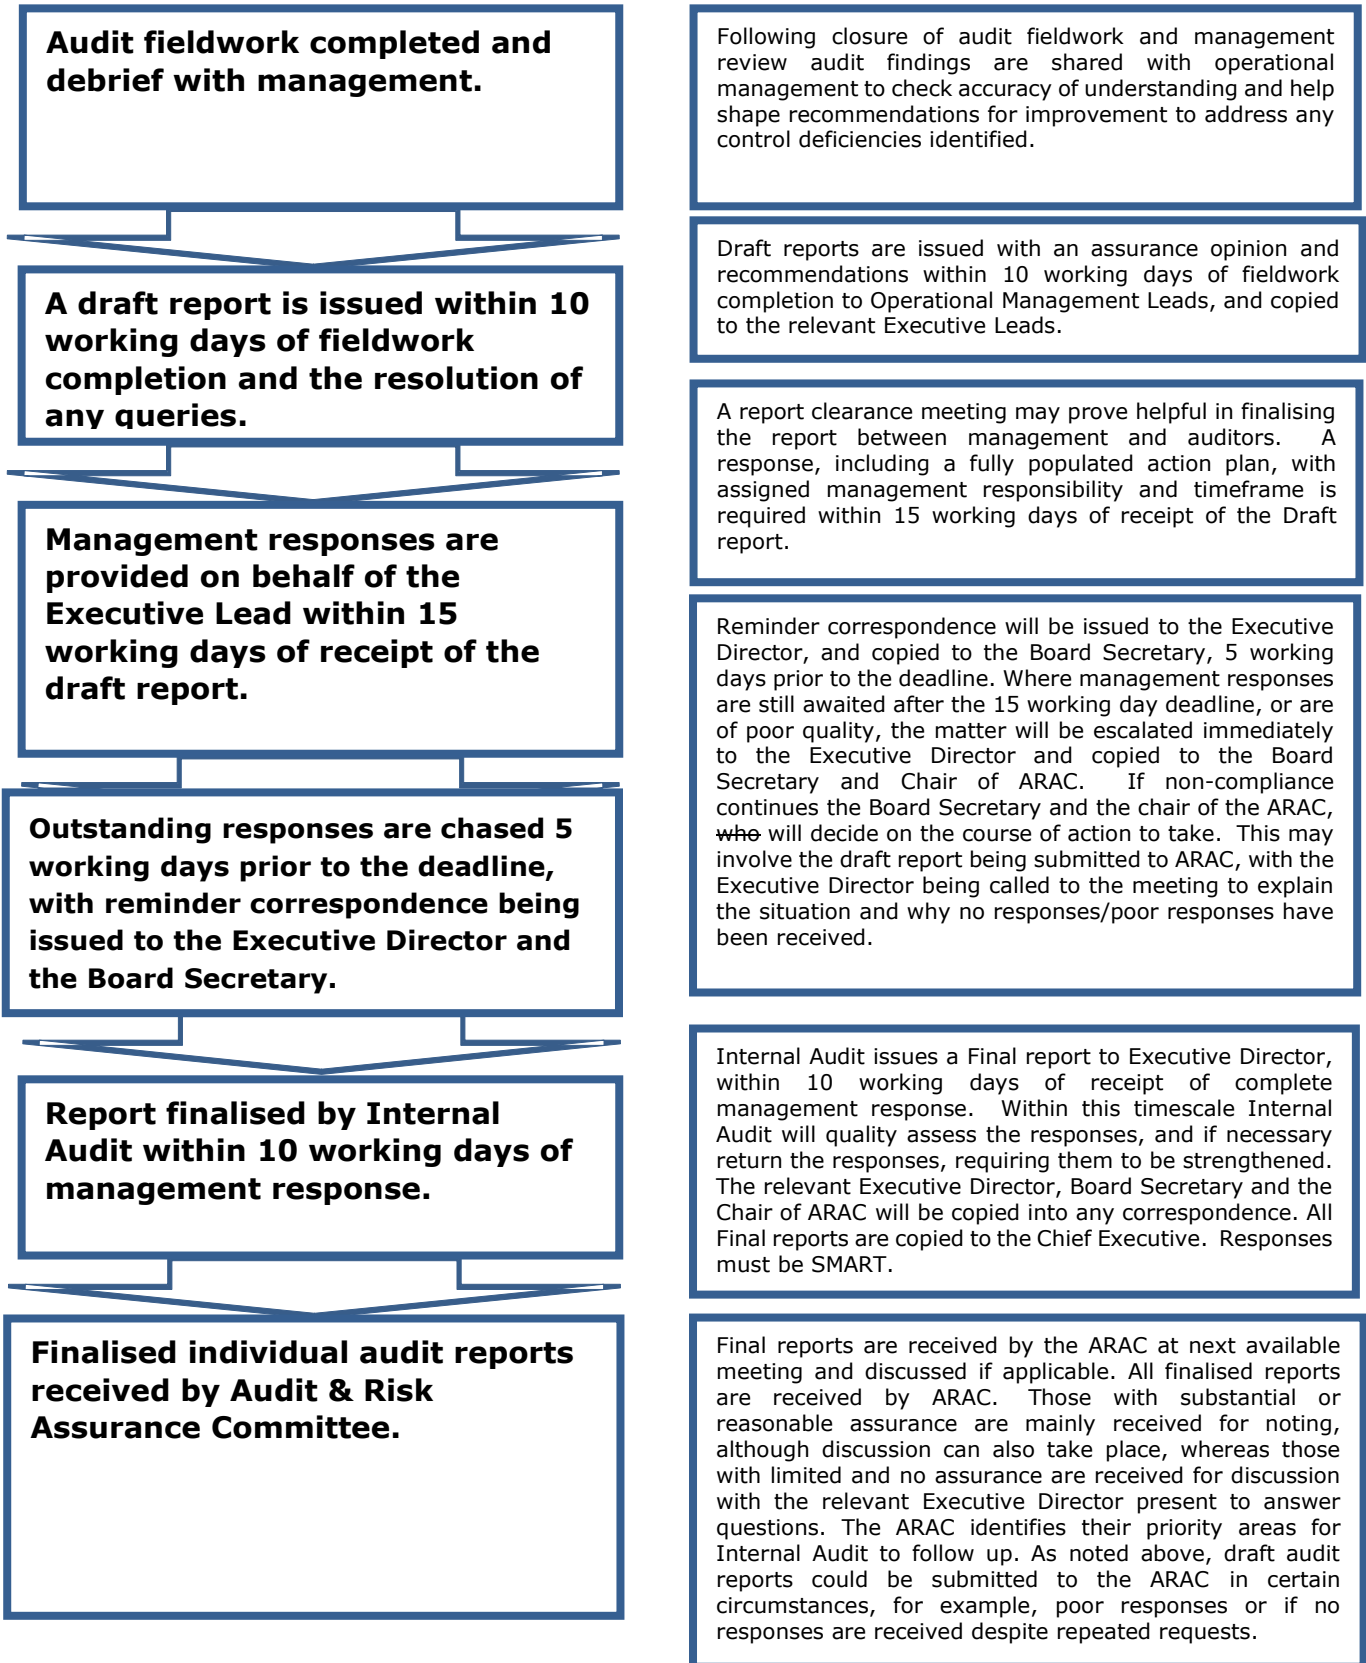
Audit fieldwork completed and debrief with management.

A draft report is issued within 10 working days of fieldwork completion and the resolution of any queries.

Management responses are provided on behalf of the Executive Lead within 15 working days of receipt of the draft report.

Outstanding responses are chased 5 working days prior to the deadline, with reminder correspondence being issued to the Executive Director and the Board Secretary.

Report finalised by Internal Audit within 10 working days of management response.

Finalised individual audit reports received by Audit & Risk Assurance Committee.

Following closure of audit fieldwork and management review audit findings are shared with operational management to check accuracy of understanding and help shape recommendations for improvement to address any control deficiencies identified.

Draft reports are issued with an assurance opinion and recommendations within 10 working days of fieldwork completion to Operational Management Leads, and copied to the relevant Executive Leads.

A report clearance meeting may prove helpful in finalising the report between management and auditors. A response, including a fully populated action plan, with assigned management responsibility and timeframe is required within 15 working days of receipt of the Draft report.

Reminder correspondence will be issued to the Executive Director, and copied to the Board Secretary, 5 working days prior to the deadline. Where management responses are still awaited after the 15 working day deadline, or are of poor quality, the matter will be escalated immediately to the Executive Director and copied to the Board Secretary and Chair of ARAC. If non-compliance continues the Board Secretary and the chair of the ARAC, ~~who~~ will decide on the course of action to take. This may involve the draft report being submitted to ARAC, with the Executive Director being called to the meeting to explain the situation and why no responses/poor responses have been received.

Internal Audit issues a Final report to Executive Director, within 10 working days of receipt of complete management response. Within this timescale Internal Audit will quality assess the responses, and if necessary return the responses, requiring them to be strengthened. The relevant Executive Director, Board Secretary and the Chair of ARAC will be copied into any correspondence. All Final reports are copied to the Chief Executive. Responses must be SMART.

Final reports are received by the ARAC at next available meeting and discussed if applicable. All finalised reports are received by ARAC. Those with substantial or reasonable assurance are mainly received for noting, although discussion can also take place, whereas those with limited and no assurance are received for discussion with the relevant Executive Director present to answer questions. The ARAC identifies their priority areas for Internal Audit to follow up. As noted above, draft audit reports could be submitted to the ARAC in certain circumstances, for example, poor responses or if no responses are received despite repeated requests.